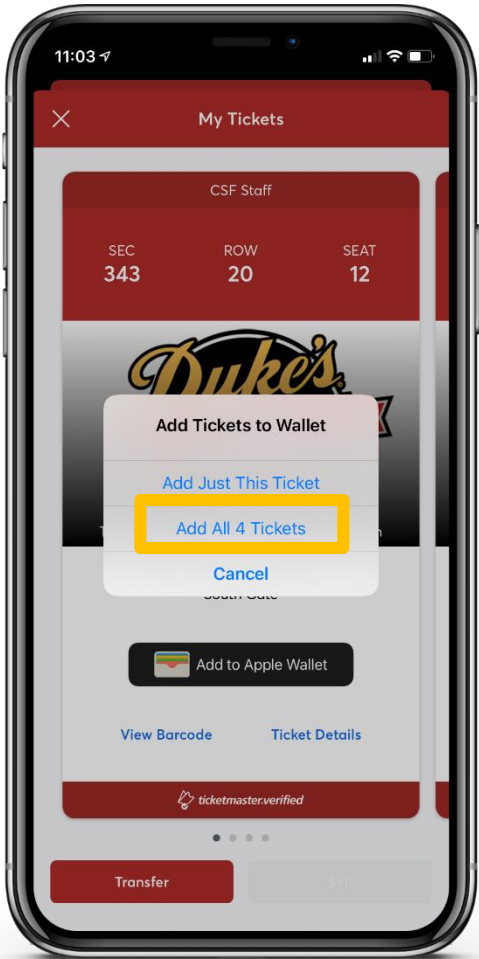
11:03

My Tickets

CSF Staff

SEC
343

ROW
20

SEAT
12

Duke's

Add Tickets to Wallet

Add Just This Ticket

Add All 4 Tickets

Cancel

South Gate

Add to Apple Wallet

View Barcode

Ticket Details

ticketmaster.verified

Transfer

Sell